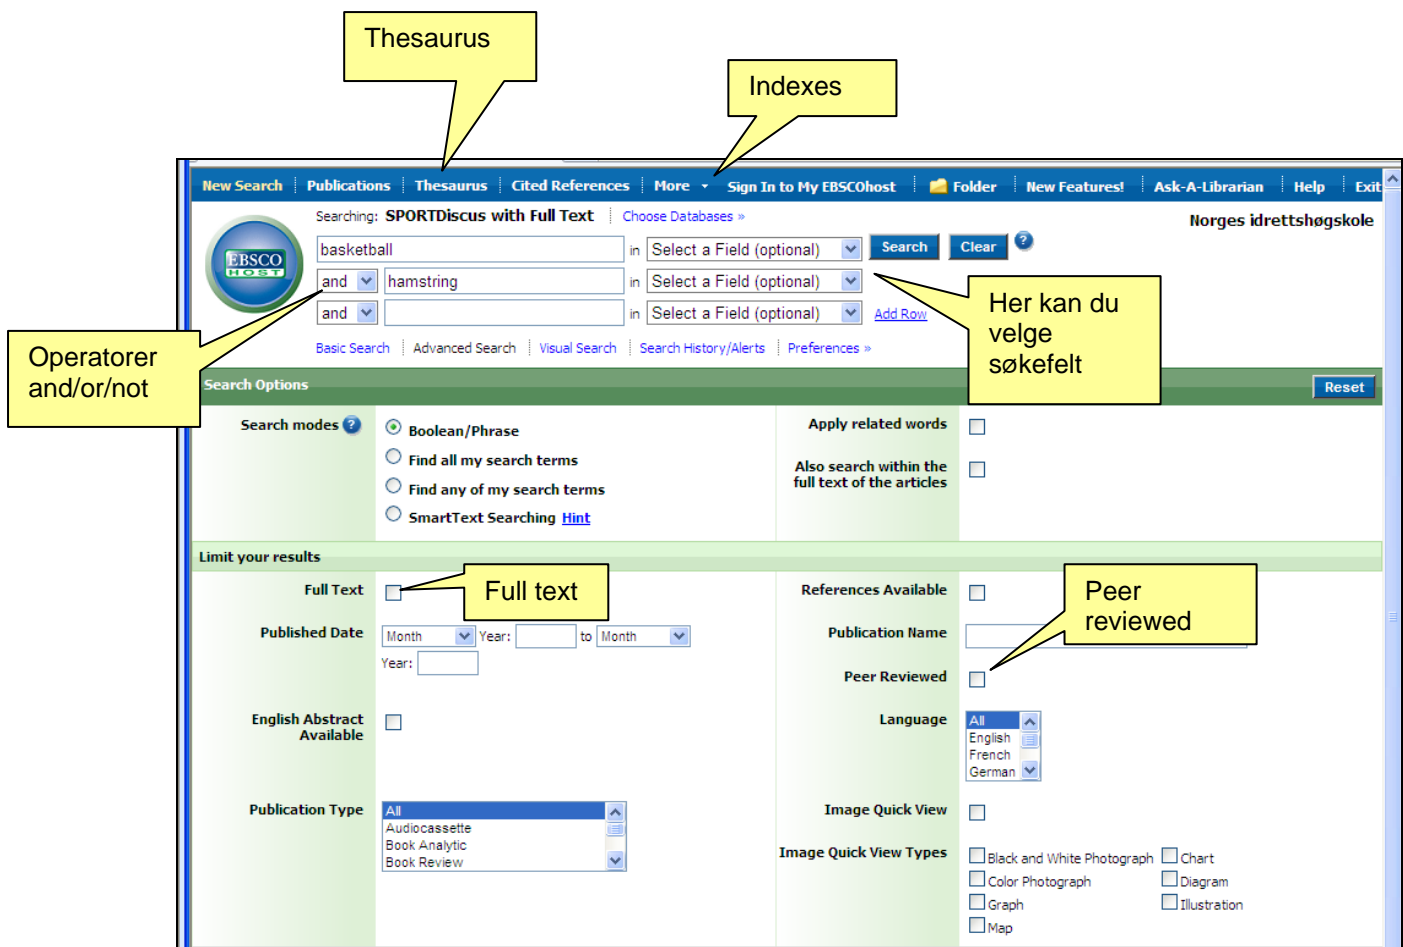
Thesaurus

Indexes

New Search | Publications | Thesaurus | Cited References | More | Sign In to My EBSCOhost | Folder | New Features! | Ask-A-Librarian | Help | Exit

Searching: SPORTDiscus with Full Text | Choose Databases »

Norges idrettshøgskole

EBSCO HOST

basketball in Select a Field (optional) Search Clear

and hamstring in Select a Field (optional)

and in Select a Field (optional) Add Row

Her kan du velge søkefelt

Operatorer and/or/not

Basic Search | Advanced Search | Visual Search | Search History/Alerts | Preferences »

Search Options

Reset

Search modes

Boolean/Phrase

Find all my search terms

Find any of my search terms

SmartText Searching Hint

Apply related words

Also search within the full text of the articles

Limit your results

Full Text

Full text

References Available

Peer reviewed

Published Date Month Year: to Month Year:

Publication Name

Peer Reviewed

English Abstract Available

Language All English French German

Publication Type All Audiocassette Book Analytic Book Review

Image Quick View

Image Quick View Types

Black and White Photograph Chart
Color Photograph Diagram
Graph Illustration
Map